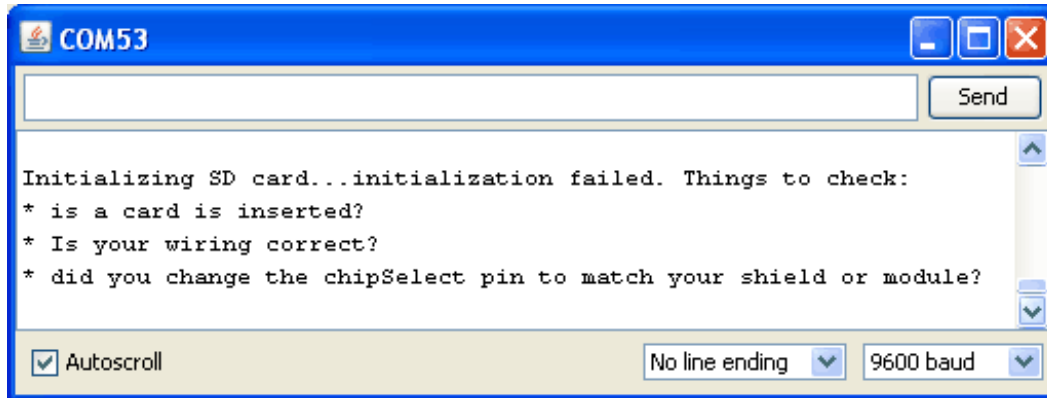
COM53

Send

Initializing SD card...initialization failed. Things to check:
* is a card is inserted?
* Is your wiring correct?
* did you change the chipSelect pin to match your shield or module?

Autoscroll

No line ending

9600 baud